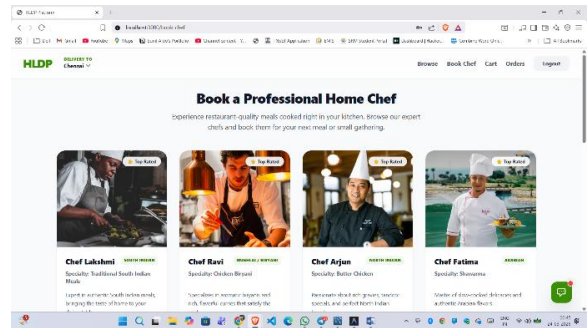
HLDP Frontend

localhost:3000/book-chef

HLDP

DELIVERY TO
Chennai

Browse Book Chef Cart Orders Logout

Book a Professional Home Chef

Experience restaurant-quality meals cooked right in your kitchen. Browse our expert chefs and book them for your next meal or small gathering.

Top Rated

Chef Lakshmi SOUTH INDIAN

Specialty: Traditional South Indian Meals

Expert in authentic South Indian meals, bringing the taste of home to your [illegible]

Top Rated

Chef Ravi MUGHLAI / BIRYANI

Specialty: Chicken Biryani

Specializes in aromatic biryani and rich flavorful curries that satisfy the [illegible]

Top Rated

Chef Arjun NORTH INDIAN

Specialty: Butter Chicken

Passionate about rich gravies, tandoor specials, and perfect North Indian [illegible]

Top Rated

Chef Fatima ARABIAN

Specialty: Shawarma

Master of slow-cooked delicacies and authentic Arabian flavors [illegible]

ENG IN
14-11-2025